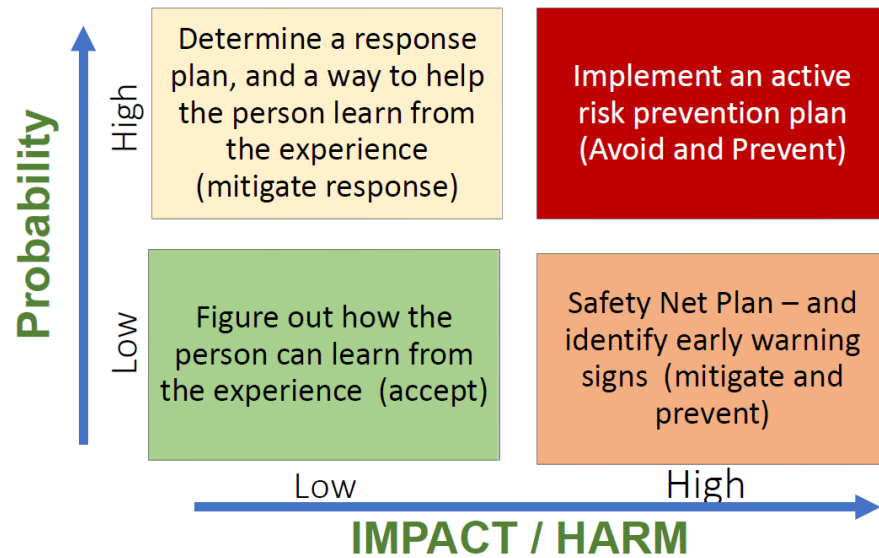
Probability

High

Determine a response plan, and a way to help the person learn from the experience (mitigate response)

Implement an active risk prevention plan (Avoid and Prevent)

Low

Figure out how the person can learn from the experience (accept)

Safety Net Plan – and identify early warning signs (mitigate and prevent)

Low

High

IMPACT / HARM